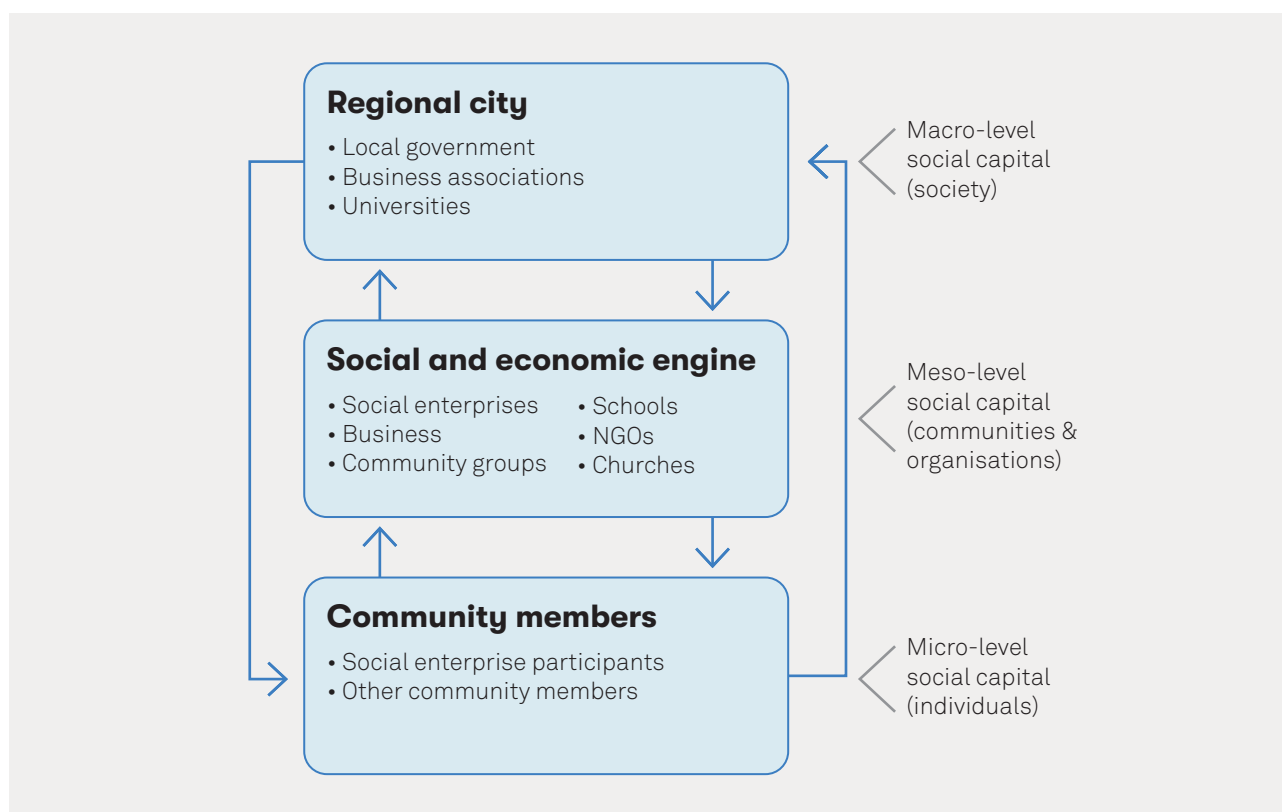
Regional city
• Local government
• Business associations
• Universities

Macro-level social capital (society)

Social and economic engine
• Social enterprises
• Business
• Community groups
• Schools
• NGOs
• Churches

Meso-level social capital (communities & organisations)

Community members
• Social enterprise participants
• Other community members

Micro-level social capital (individuals)